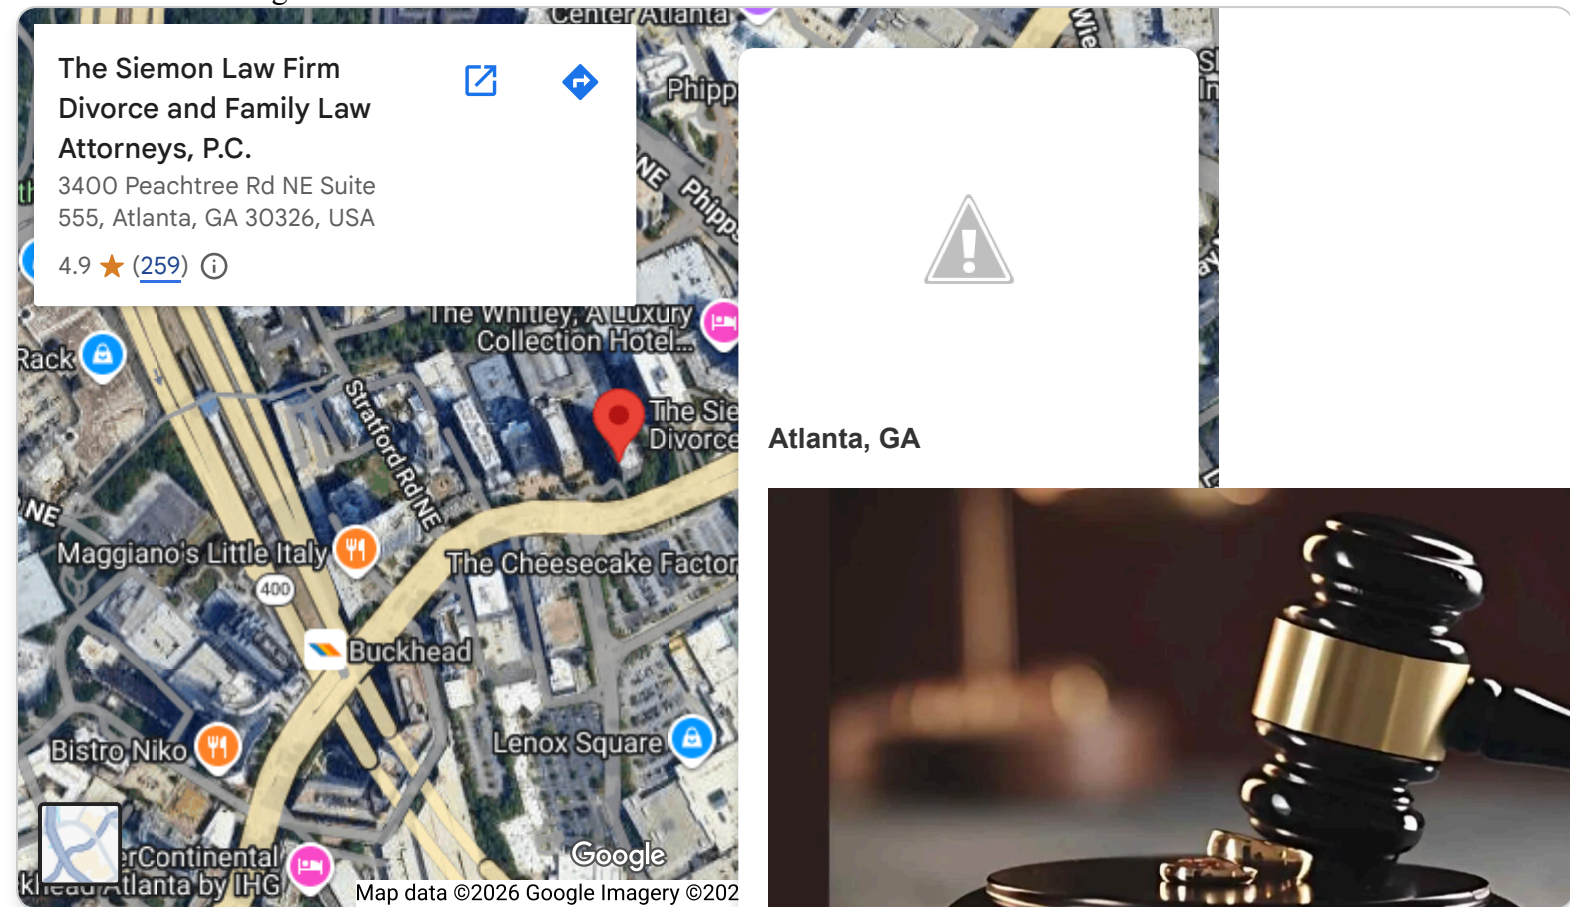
Center Atlanta

The Siemon Law Firm Divorce and Family Law Attorneys, P.C.
3400 Peachtree Rd NE Suite 555, Atlanta, GA 30326, USA
4.9 ★ (259)

Phipp
NE Phipps
The Whitley, A Luxury Collection Hotel...
Rack
The Sie
Divorce
Stratford Rd NE
NE
Maggiano's Little Italy
400
The Cheesecake Factor
Buckhead
Bistro Niko
Lenox Square
erContinental
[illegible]Atlanta by IHG
Google
Map data ©2026 Google Imagery ©202

Atlanta, GA